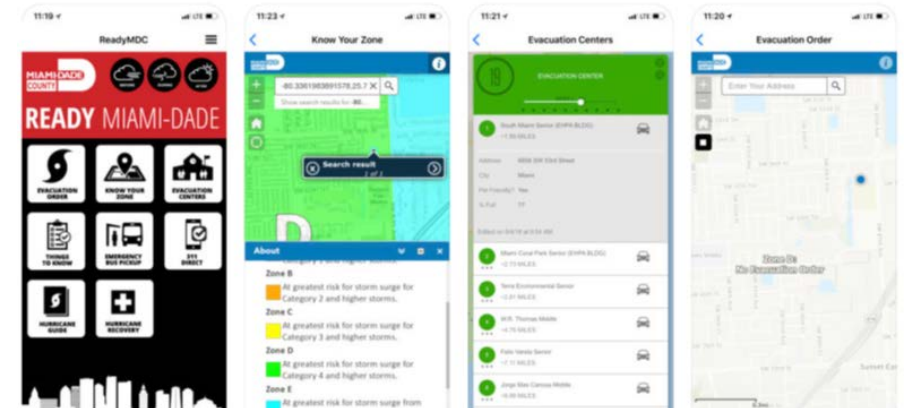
11:19 LTE

ReadyMDC

MIAMI-DADE COUNTY

READY MIAMI-DADE

EVACUATION ORDER

KNOW YOUR ZONE

EVACUATION CENTERS

THINGS TO KNOW

EMERGENCY BUS PICKUP

311 DIRECT

HURRICANE GUIDE

HURRICANE RECOVERY

11:23 LTE

Know Your Zone

-80.3361983891578,25.7

Show search results for -80.

Search result

About

Zone B

At greatest risk for storm surge for Category 2 and higher storms.

Zone C

At greatest risk for storm surge for Category 3 and higher storms.

Zone D

At greatest risk for storm surge for Category 4 and higher storms.

Zone E

At greatest risk for storm surge from

11:21 LTE

Evacuation Centers

EVACUATION CENTER

South Miami Senior (EHPA BLDG)

Address

City Miami

Pet Friendly? Yes

% Full

Miami Coral Park Senior (EHPA BLDG)

Felix Varela Senior

11:20 LTE

Evacuation Order

Enter Your Address

Zone D:
No Evacuation Order